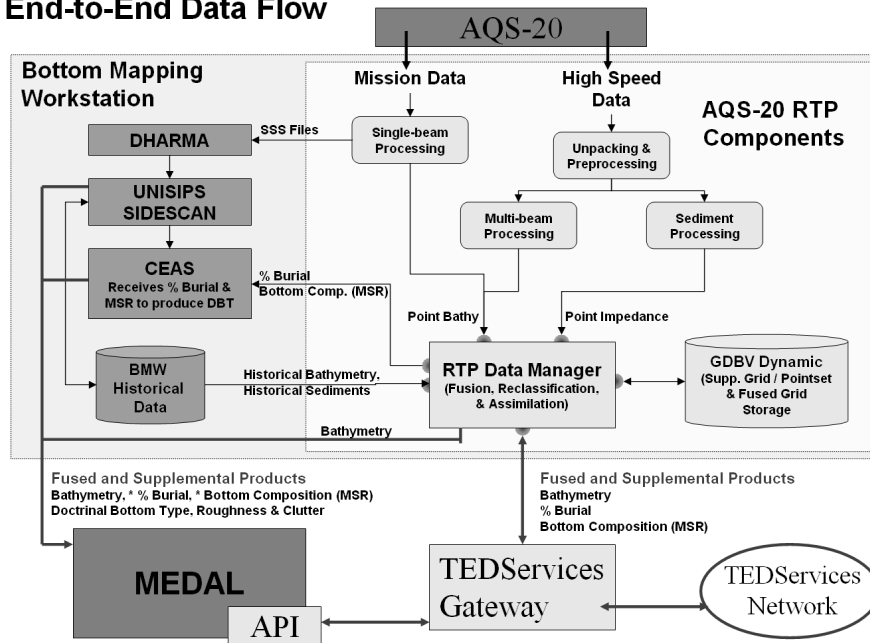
End-to-End Data Flow

AQS-20

Bottom Mapping Workstation

Mission Data

High Speed Data

AQS-20 RTP Components

DHARMA

SSS Files

Single-beam Processing

Unpacking & Preprocessing

UNISIPS SIDESCAN

Multi-beam Processing

Sediment Processing

CEAS
Receives % Burial & MSR to produce DBT

% Burial
Bottom Comp. (MSR)

Point Bathy

Point Impedance

BMW Historical Data

Historical Bathymetry, Historical Sediments

RTP Data Manager
(Fusion, Reclassification, & Assimilation)

GDBV Dynamic
(Supp. Grid / Pointset & Fused Grid Storage)

Bathymetry

Fused and Supplemental Products
Bathymetry, * % Burial, * Bottom Composition (MSR)
Doctrinal Bottom Type, Roughness & Clutter

Fused and Supplemental Products
Bathymetry
% Burial
Bottom Composition (MSR)

MEDAL

API

TEDServices Gateway

TEDServices Network